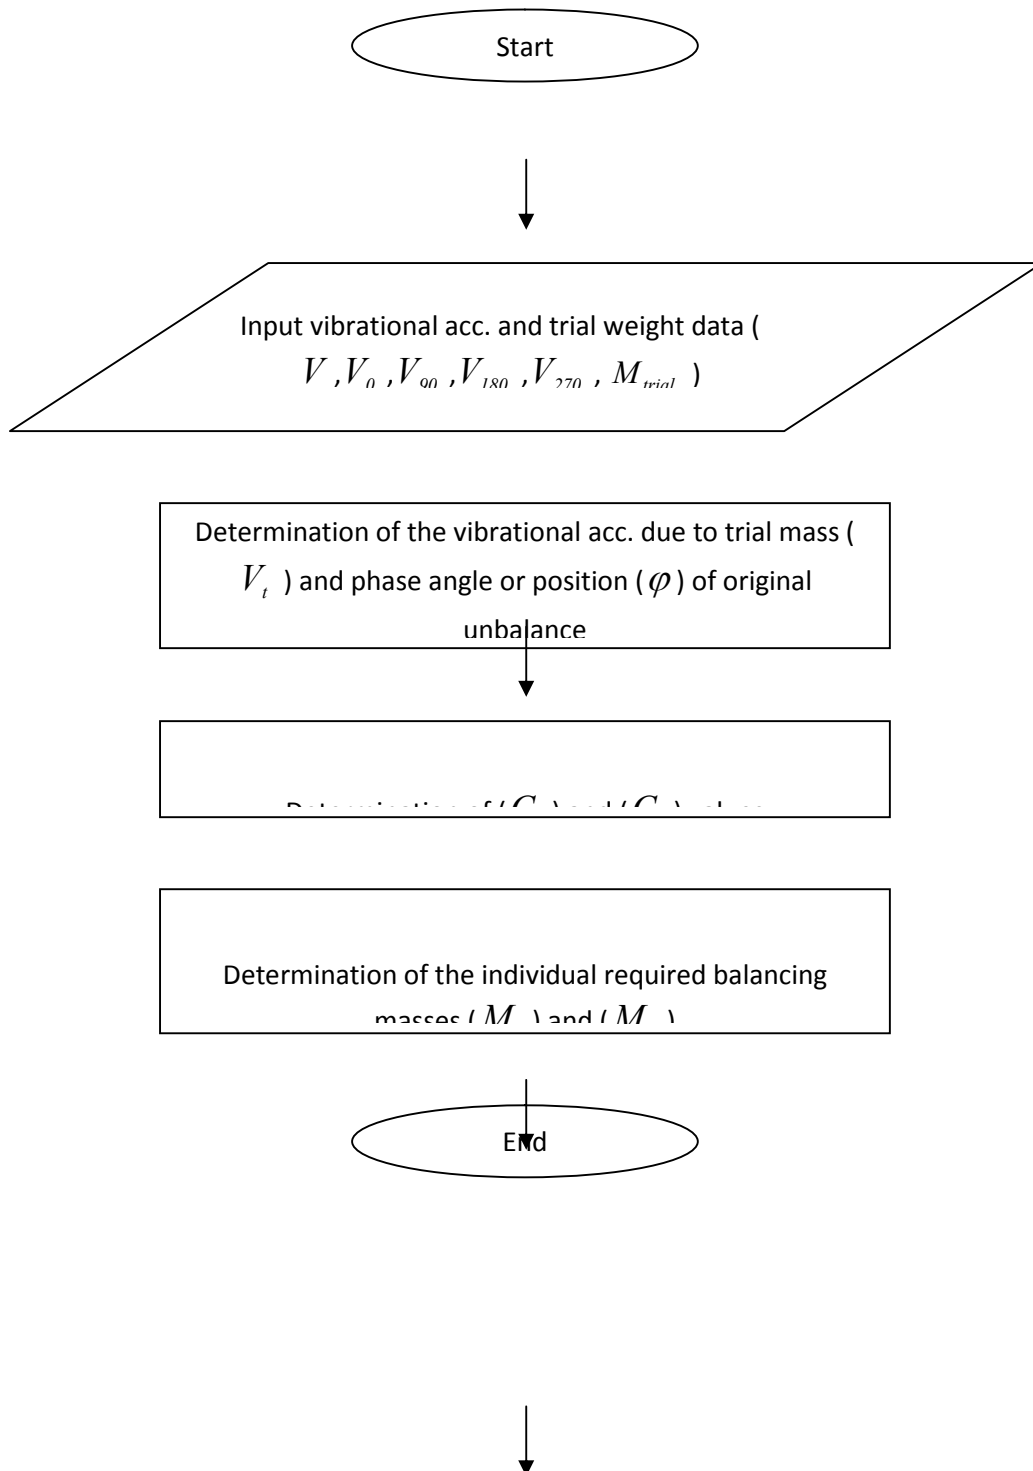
Start

Input vibrational acc. and trial weight data ( $V$ ,$V_0$ ,$V_{90}$ ,$V_{180}$ ,$V_{270}$ , $M_{trial}$ )

Determination of the vibrational acc. due to trial mass ( $V_t$ ) and phase angle or position ( $\varphi$ ) of original unbalance

Determination of ( $C$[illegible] ) and ( $C$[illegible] ) values

Determination of the individual required balancing masses ( $M$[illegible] ) and ( $M$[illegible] )

End